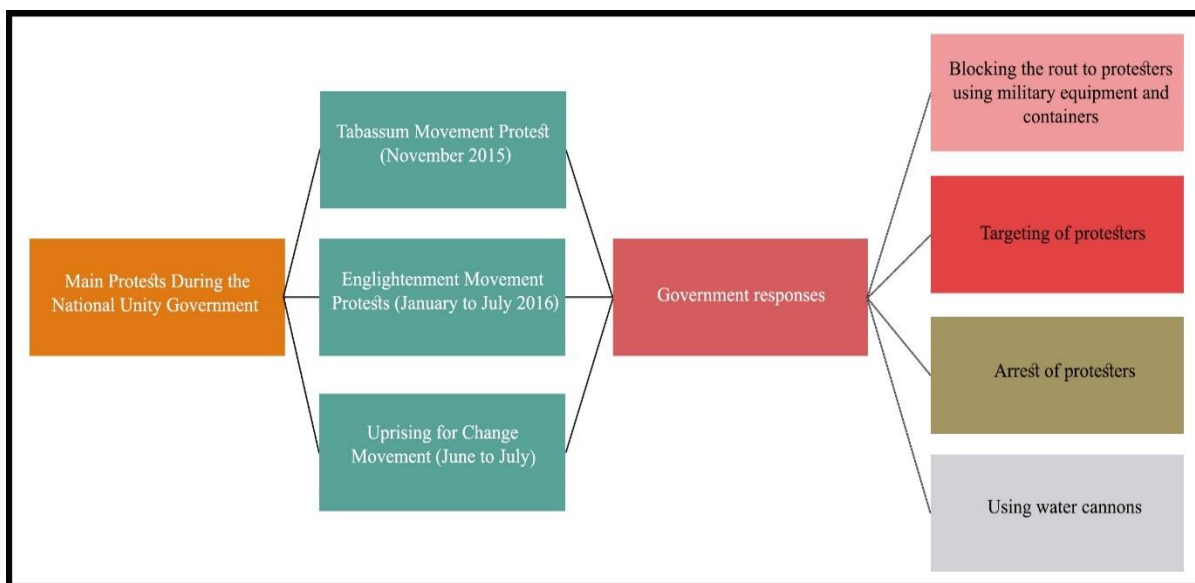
Main Protests During the National Unity Government

Tabassum Movement Protest (November 2015)

Englightenment Movement Protests (January to July 2016)

Uprising for Change Movement (June to July)

Government responses

Blocking the rout to protesters using military equipment and containers

Targeting of protesters

Arrest of protesters

Using water cannons